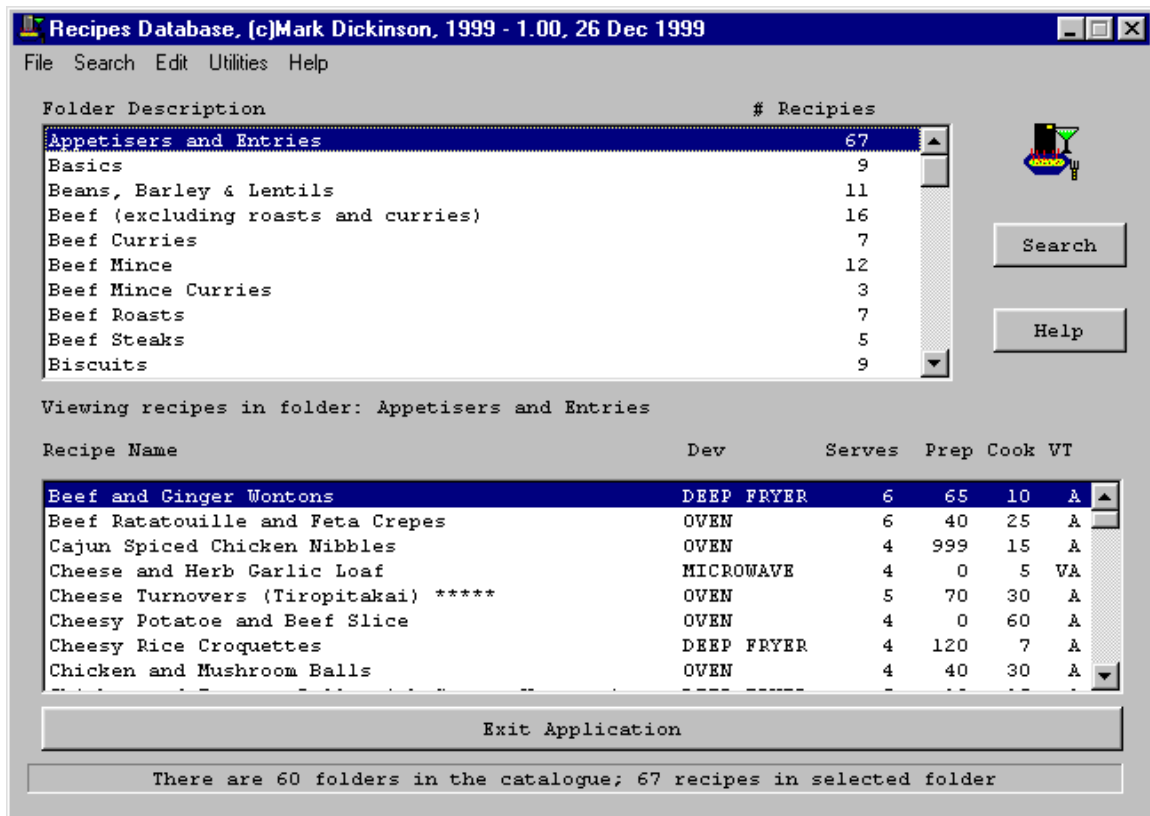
Recipes Database, (c)Mark Dickinson, 1999 - 1.00, 26 Dec 1999

File Search Edit Utilities Help

| Folder Description | # Recipies |
|---|---|
| Appetisers and Entries | 67 |
| Basics | 9 |
| Beans, Barley & Lentils | 11 |
| Beef (excluding roasts and curries) | 16 |
| Beef Curries | 7 |
| Beef Mince | 12 |
| Beef Mince Curries | 3 |
| Beef Roasts | 7 |
| Beef Steaks | 5 |
| Biscuits | 9 |

Search

Help

Viewing recipes in folder: Appetisers and Entries

| Recipe Name | Dev | Serves | Prep | Cook | VT |
|---|---|---|---|---|---|
| Beef and Ginger Wontons | DEEP FRYER | 6 | 65 | 10 | A |
| Beef Ratatouille and Feta Crepes | OVEN | 6 | 40 | 25 | A |
| Cajun Spiced Chicken Nibbles | OVEN | 4 | 999 | 15 | A |
| Cheese and Herb Garlic Loaf | MICROWAVE | 4 | 0 | 5 | VA |
| Cheese Turnovers (Tiropitakai) ***** | OVEN | 5 | 70 | 30 | A |
| Cheesy Potatoe and Beef Slice | OVEN | 4 | 0 | 60 | A |
| Cheesy Rice Croquettes | DEEP FRYER | 4 | 120 | 7 | A |
| Chicken and Mushroom Balls | OVEN | 4 | 40 | 30 | A |
| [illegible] | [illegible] | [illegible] | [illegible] | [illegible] | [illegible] |

Exit Application

There are 60 folders in the catalogue; 67 recipes in selected folder